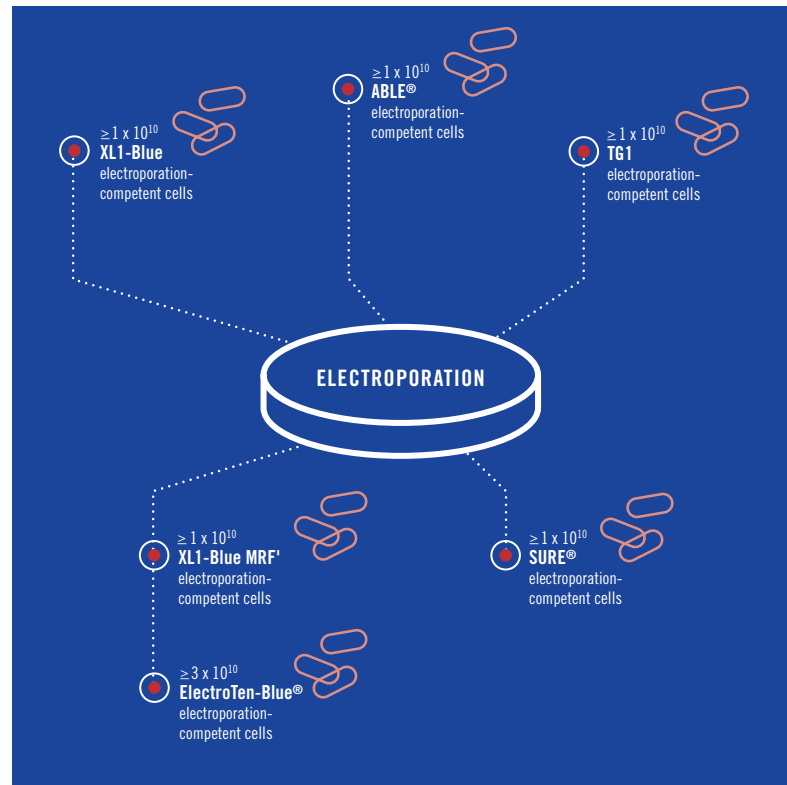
$\geq 1 \times 10^{10}$
**ABLE®**
electroporation-competent cells

$\geq 1 \times 10^{10}$
**XL1-Blue**
electroporation-competent cells

$\geq 1 \times 10^{10}$
**TG1**
electroporation-competent cells

ELECTROPORATION

$\geq 1 \times 10^{10}$
**XL1-Blue MRF'**
electroporation-competent cells

$\geq 1 \times 10^{10}$
**SURE®**
electroporation-competent cells

$\geq 3 \times 10^{10}$
**ElectroTen-Blue®**
electroporation-competent cells